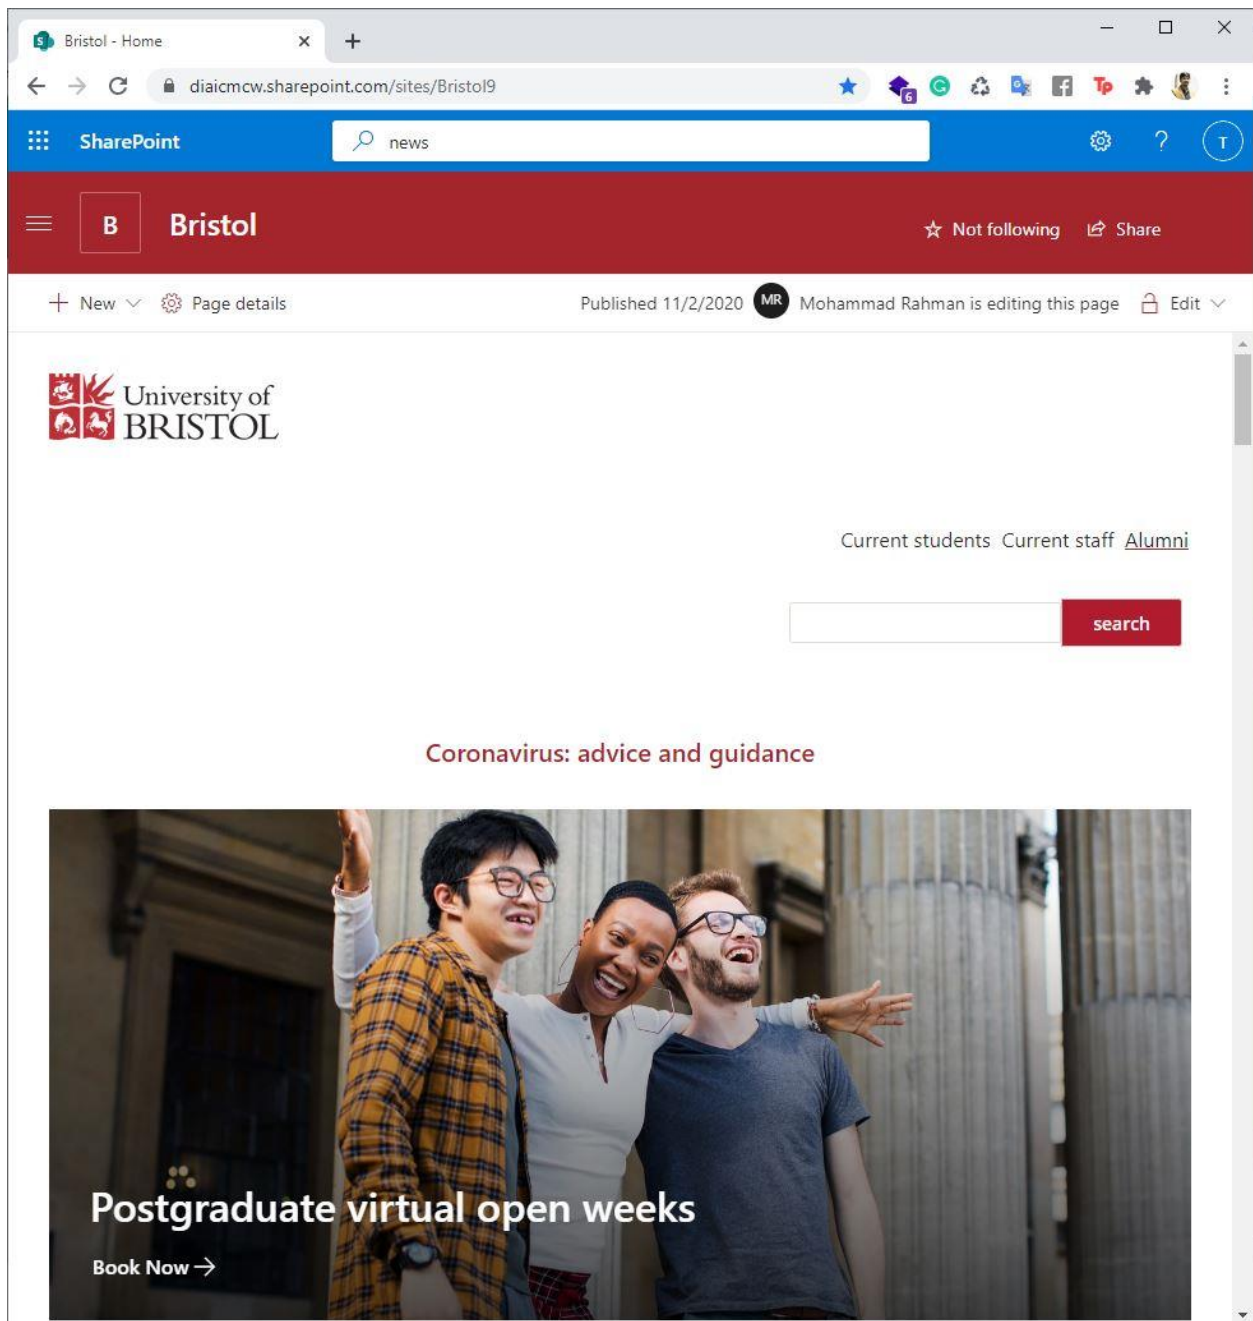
Bristol - Home

diaicmcw.sharepoint.com/sites/Bristol9

SharePoint

news

T

B

Bristol

Not following

Share

New

Page details

Published 11/2/2020

MR

Mohammad Rahman is editing this page

Edit

University of BRISTOL

Current students Current staff Alumni

search

Coronavirus: advice and guidance

Postgraduate virtual open weeks

Book Now →